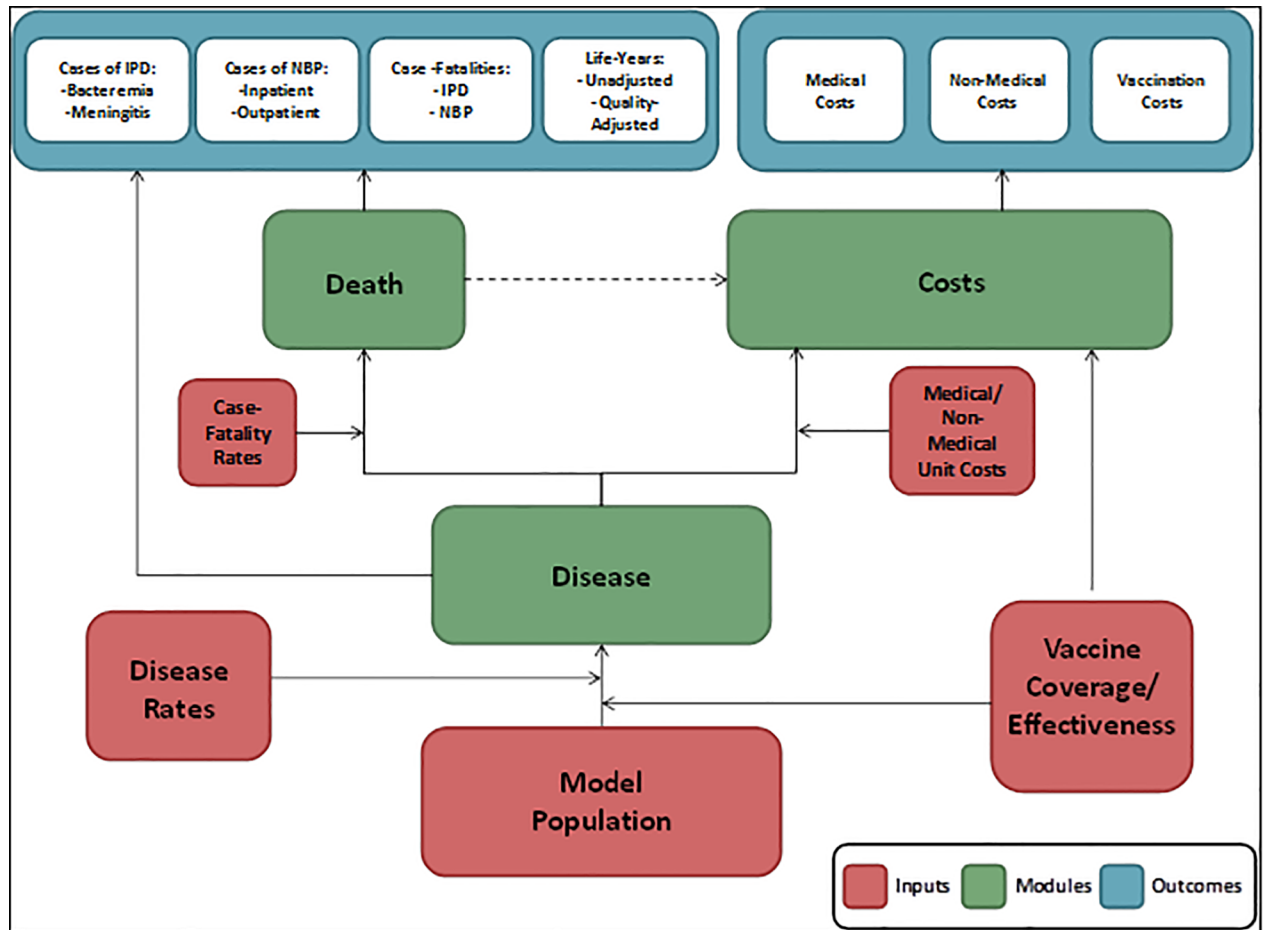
Cases of IPD:
-Bacteremia
-Meningitis

Cases of NBP:
-Inpatient
-Outpatient

Case-Fatalities:
- IPD
- NBP

Life-Years:
- Unadjusted
- Quality-Adjusted

Medical Costs

Non-Medical Costs

Vaccination Costs

Death

Costs

Case-Fatality Rates

Medical/ Non-Medical Unit Costs

Disease

Disease Rates

Vaccine Coverage/ Effectiveness

Model Population

Inputs
Modules
Outcomes